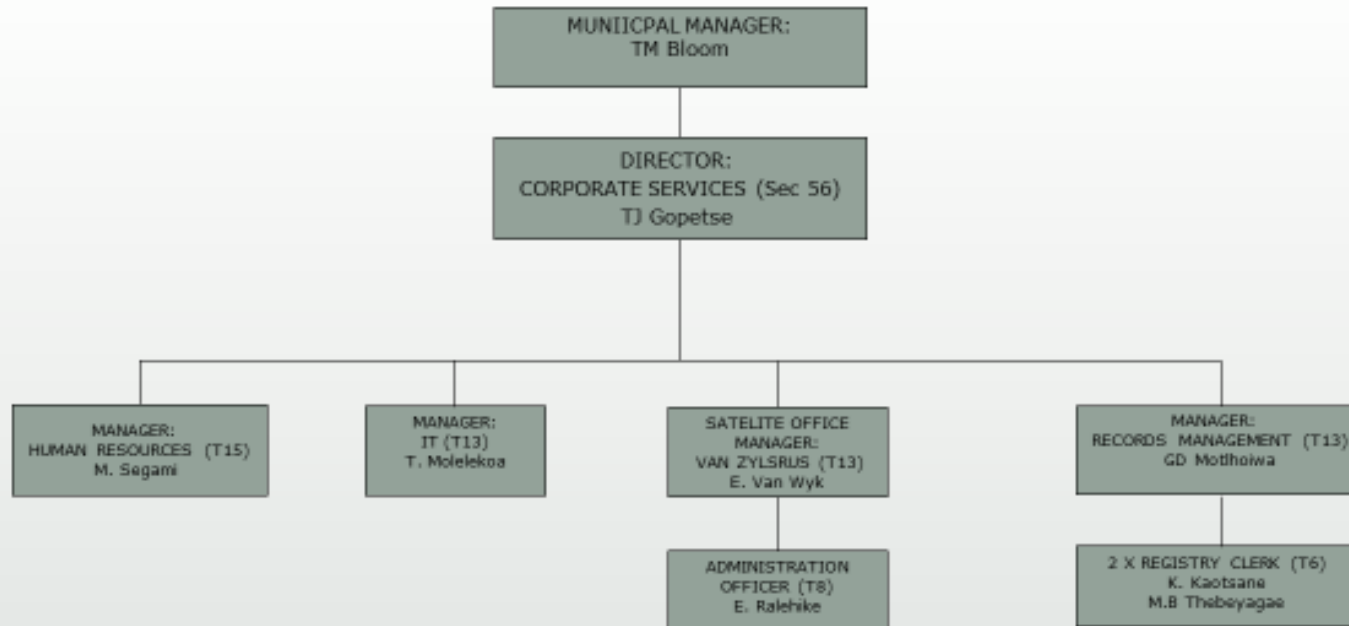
MUNIICPAL MANAGER:
TM Bloom

DIRECTOR:
CORPORATE SERVICES (Sec 56)
TJ Gopetse

MANAGER:
HUMAN RESOURCES (T15)
M. Segami

MANAGER:
IT (T13)
T. Molelekoa

SATELITE OFFICE
MANAGER:
VAN ZYLSRUS (T13)
E. Van Wyk

MANAGER:
RECORDS MANAGEMENT (T13)
GD Motlhoiwa

ADMINISTRATION
OFFICER (T8)
E. Ralehike

2 X REGISTRY CLERK (T6)
K. Kaotsane
M.B Thebeyagae